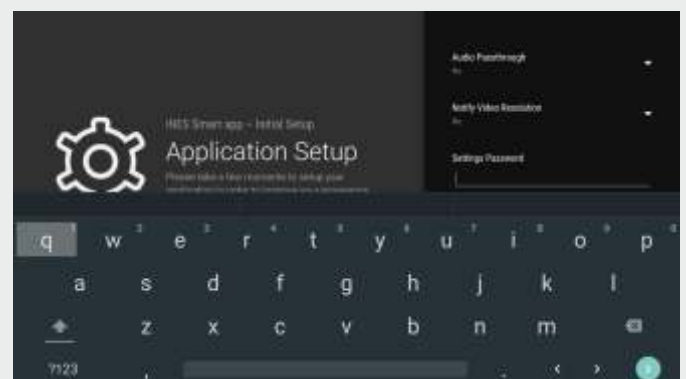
IMES Smart app – Initial Setup

Application Setup

Please take a few moments to setup your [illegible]

Audio Passthrough

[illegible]

Notify Video Resolution

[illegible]

Settings Password

q 1 w 2 e 3 r 4 t 5 y 6 u 7 i 8 o 9 p 0

a s d f g h j k l

z x c v b n m

?123 , . < >